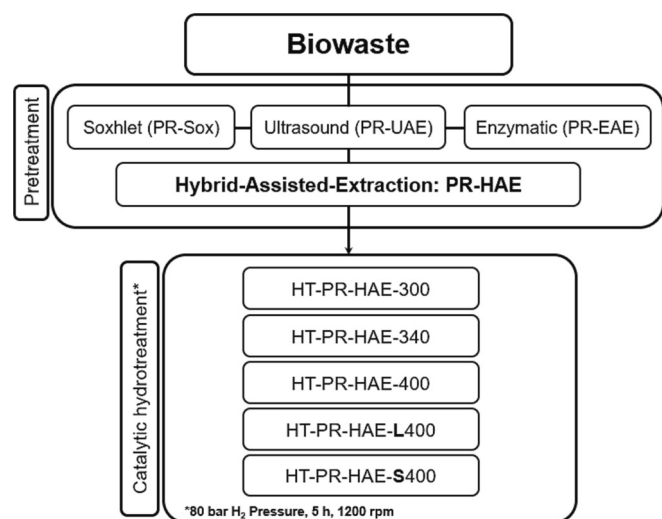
Biowaste

Pretreatment

Soxhlet (PR-Sox)

Ultrasound (PR-UAE)

Enzymatic (PR-EAE)

Hybrid-Assisted-Extraction: PR-HAE

Catalytic hydrotreatment*

HT-PR-HAE-300

HT-PR-HAE-340

HT-PR-HAE-400

HT-PR-HAE-L400

HT-PR-HAE-S400

*80 bar $H_2$ Pressure, 5 h, 1200 rpm